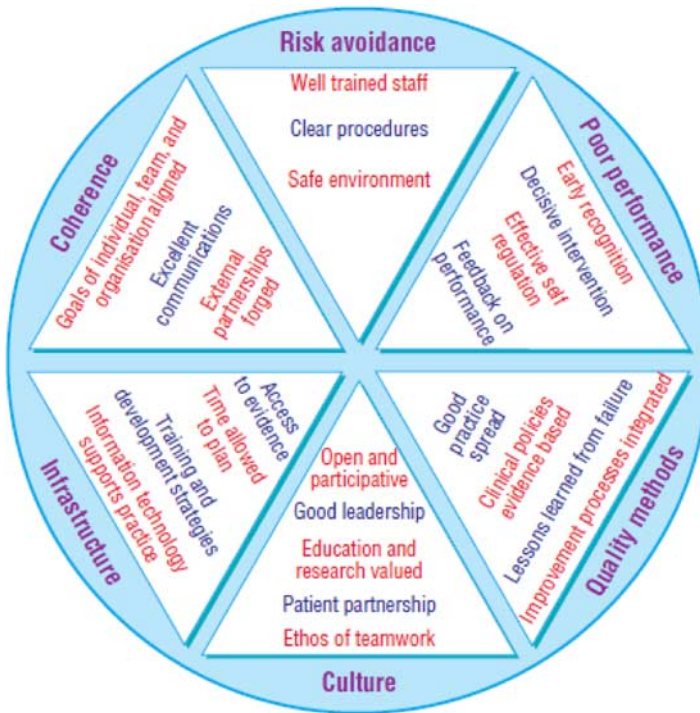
Risk avoidance
Well trained staff
Clear procedures
Safe environment

Poor performance
Early recognition
Decisive intervention
Effective self regulation
Feedback on performance

Quality methods
Improvement processes integrated
Lessons learned from failure
Clinical policies evidence based
Good practice spread

Culture
Open and participative
Good leadership
Education and research valued
Patient partnership
Ethos of teamwork

Infrastructure
Information technology supports practice
Training and development strategies
Time allowed to plan
Access to evidence

Coherence
Goals of individual, team, and organisation aligned
Excellent communications
External partnerships forged